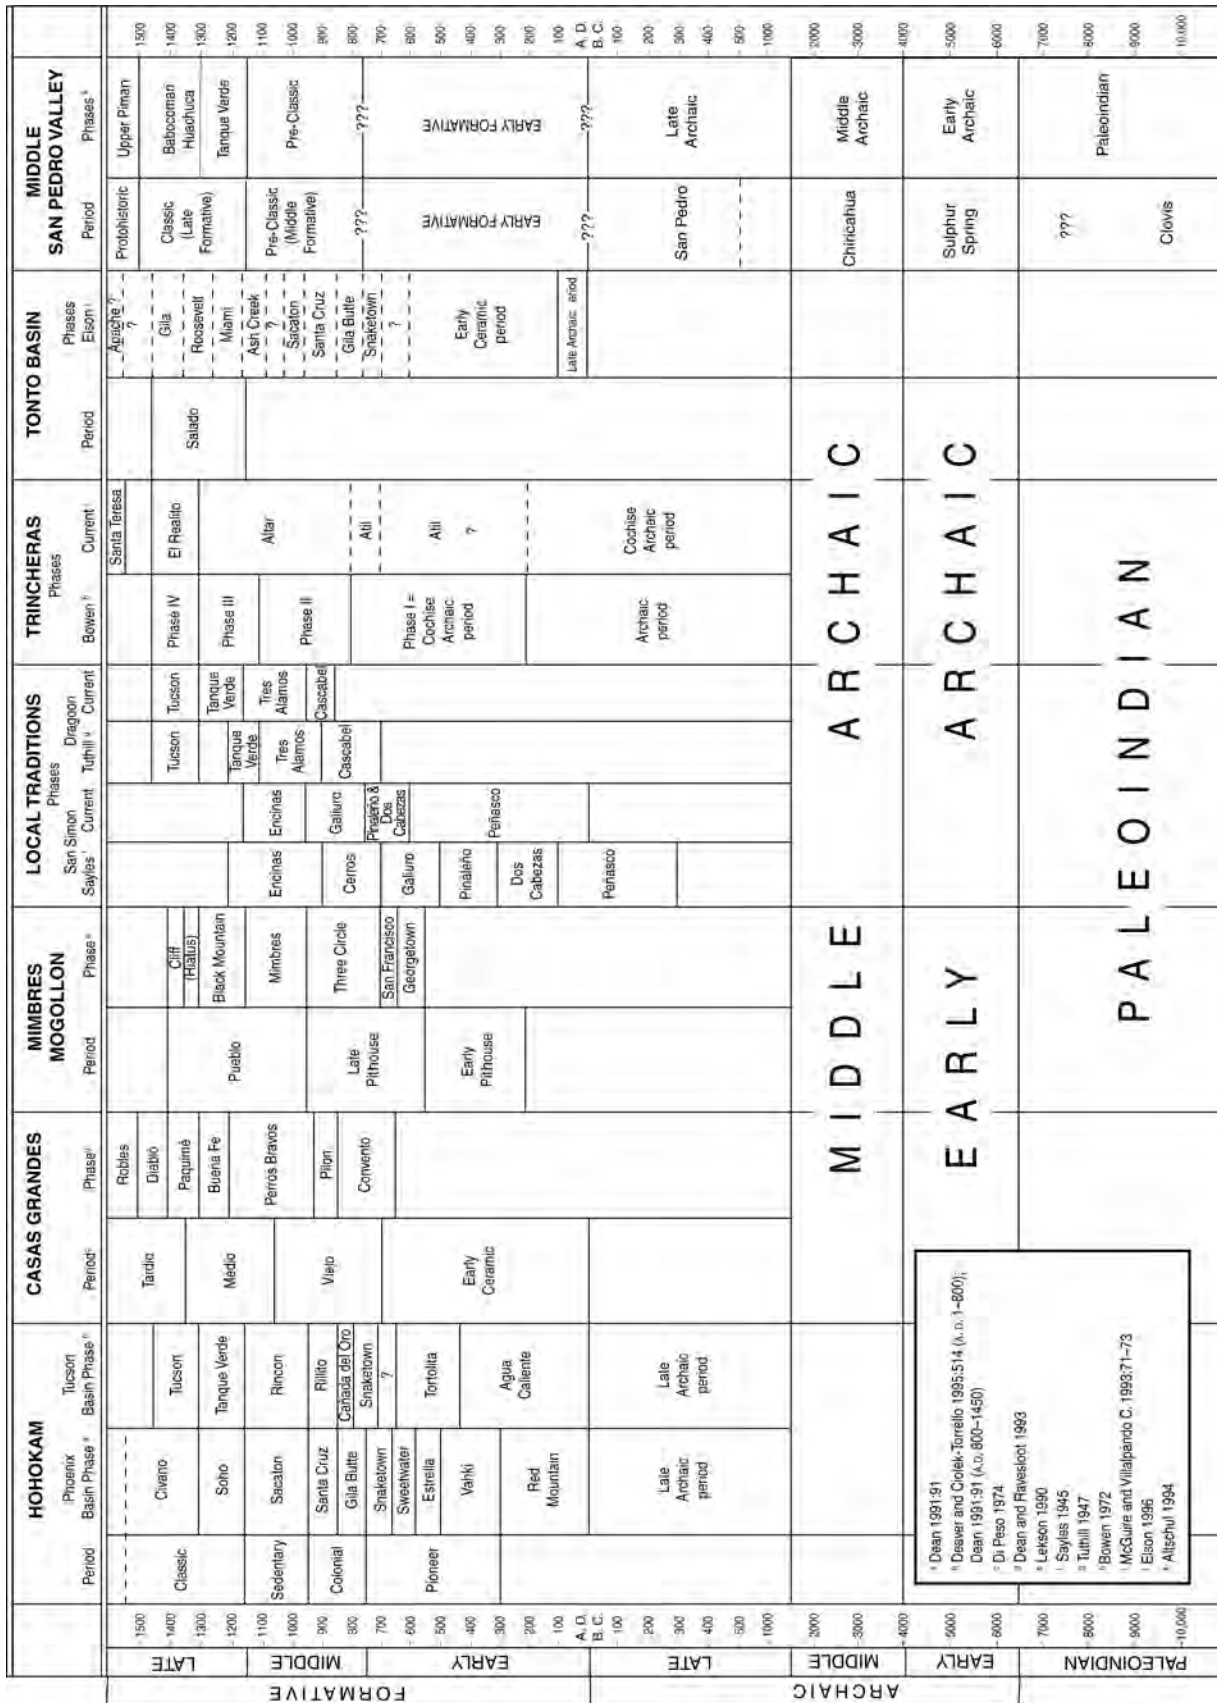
HOHOKAM

| Period | Phoenix Basin Phase ᵃ | Tucson Basin Phase ᵇ |
|---|---|---|
| Classic | Civano | Tucson |
| Classic | Soho | Tanque Verde |
| Sedentary | Sacaton | Rincon |
| Colonial | Santa Cruz | Rillito |
| Colonial | Gila Butte | Cañada del Oro |
| Pioneer | Snaketown | Snaketown |
| Pioneer | Sweetwater | ? |
| Pioneer | Estrella | Tortolita |
| Pioneer | Vahki | Agua Caliente |
| | Red Mountain | |
| | Late Archaic period | Late Archaic period |

CASAS GRANDES

| Period | Phase |
|---|---|
| Tardio | Robles |
| Tardio | Diablo |
| Medio | Paquimé |
| Medio | Buena Fe |
| Viejo | Perros Bravos |
| Viejo | Pilon |
| Viejo | Convento |
| Early Ceramic | |

MIMBRES MOGOLLON

| Period | Phase |
|---|---|
| | Cliff |
| | (Hiatus) |
| Pueblo | Black Mountain |
| Pueblo | Mimbres |
| Late Pithouse | Three Circle |
| Late Pithouse | San Francisco |
| Early Pithouse | Georgetown |

LOCAL TRADITIONS
Phases

| San Simon Sayles | San Simon Current | Dragoon Tuhill | Dragoon Current |
|---|---|---|---|
| Encinas | Encinas | Tucson | Tucson |
| Cerros | Galiuro | Tanque Verde | Tanque Verde |
| Galiuro | Pinaleño & Dos Cabezas | Tres Alamos | Tres Alamos |
| Pinaleño | Peñasco | Cascabel | Cascabel |
| Dos Cabezas | | | |
| Peñasco | | | |

TRINCHERAS
Phases

| Bowen | Current |
|---|---|
| | Santa Teresa |
| Phase IV | El Realito |
| Phase III | Altar |
| Phase II | Atil |
| Phase I = Cochise Archaic period | Atil ? |
| Archaic period | Cochise Archaic period |

TONTO BASIN

| Period | Phases Elson |
|---|---|
| | Apache ? ? |
| Salado | Gila |
| Salado | Roosevelt |
| | Miami |
| | Ash Creek ? |
| | Sacaton |
| | Santa Cruz |
| | Gila Butte |
| | Snaketown ? |
| | Early Ceramic period |
| | Late Archaic period |

MIDDLE SAN PEDRO VALLEY

| Period | Phases |
|---|---|
| Protohistoric | Upper Piman |
| Classic (Late Formative) | Babocomari Huachuca |
| Classic (Late Formative) | Tanque Verde |
| Pre-Classic (Middle Formative) | Pre-Classic |
| ??? | ??? |
| EARLY FORMATIVE | EARLY FORMATIVE |
| ??? | ??? |
| San Pedro | Late Archaic |
| Chiricahua | Middle Archaic |
| Sulphur Spring | Early Archaic |
| ??? | Paleoindian |
| Clovis | |

1500 1400 1300 1200 1100 1000 900 800 700 600 500 400 300 200 100 A.D. B.C. 100 200 300 400 500 1000 2000 3000 4000 5000 6000 7000 8000 9000 10,000

FORMATIVE: LATE, MIDDLE, EARLY
ARCHAIC: LATE, MIDDLE, EARLY
PALEOINDIAN

MIDDLE ARCHAIC
EARLY ARCHAIC
PALEOINDIAN

ᵃ Dean 1991:91
ᵇ Deaver and Ciolek-Torrello 1995:514 (A.D. 1–800); Dean 1991:91 (A.D. 800–1450)
ᶜ Di Peso 1974
ᵈ Dean and Ravesloot 1993
ᵉ Lekson 1990
ᶠ Sayles 1945
ᵍ Tuthill 1947
ʰ Bowen 1972
ⁱ McGuire and Villalpando C. 1993:71–73
ʲ Elson 1996
ᵏ Altschul 1994